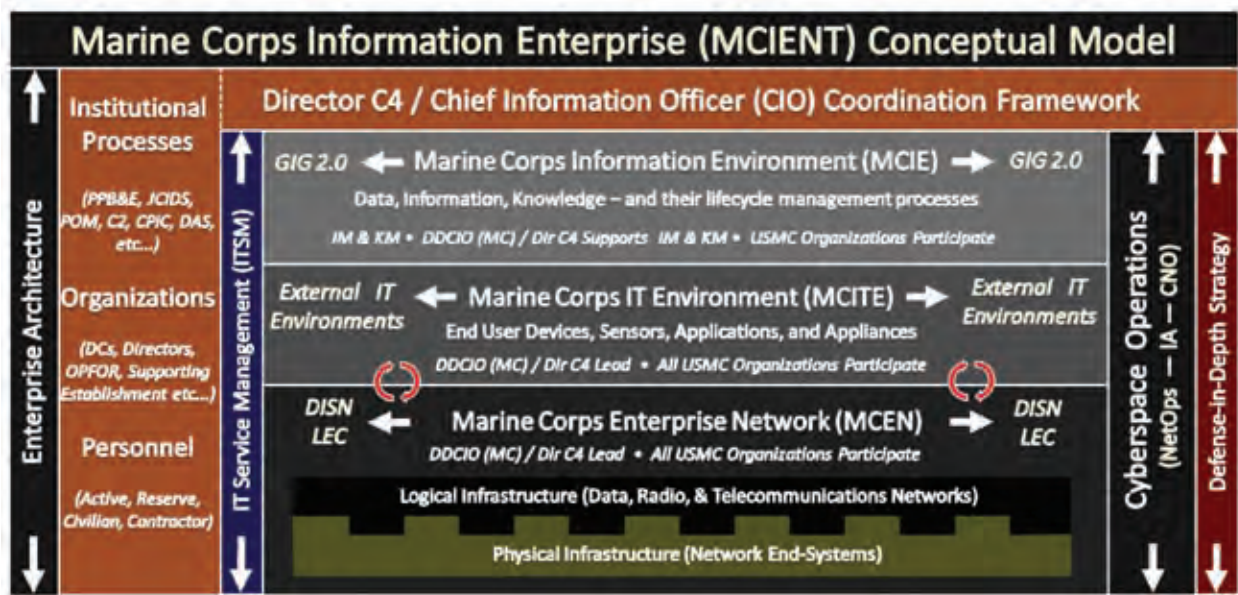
Marine Corps Information Enterprise (MCIENT) Conceptual Model

Enterprise Architecture

Institutional Processes

(PPB&E, JCIDS, POM, C2, CPIC, DAS, etc...)

Organizations

(DCs, Directors, OPFOR, Supporting Establishment etc...)

Personnel

(Active, Reserve, Civilian, Contractor)

Director C4 / Chief Information Officer (CIO) Coordination Framework

IT Service Management (ITSM)

GIG 2.0 Marine Corps Information Environment (MCIE) GIG 2.0

Data, Information, Knowledge – and their lifecycle management processes

IM & KM • DDCIO (MC) / Dir C4 Supports IM & KM • USMC Organizations Participate

External IT Environments Marine Corps IT Environment (MCITE) External IT Environments

End User Devices, Sensors, Applications, and Appliances

DDCIO (MC) / Dir C4 Lead • All USMC Organizations Participate

DISN LEC Marine Corps Enterprise Network (MCEN) DISN LEC

DDCIO (MC) / Dir C4 Lead • All USMC Organizations Participate

Logical Infrastructure (Data, Radio, & Telecommunications Networks)

Physical Infrastructure (Network End-Systems)

Cyberspace Operations (NetOps — IA — CNO)

Defense-In-Depth Strategy